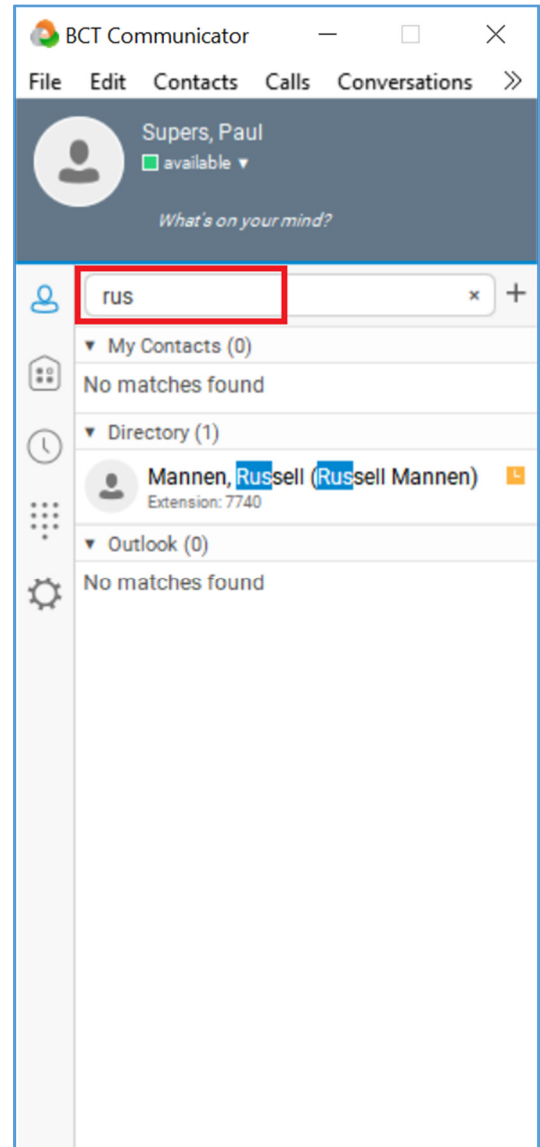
BCT Communicator

File Edit Contacts Calls Conversations »

Supers, Paul
available ▾

What's on your mind?

rus ×  +

▾ My Contacts (0)
No matches found

▾ Directory (1)
Mannen, Russell (Russell Mannen)
Extension: 7740

▾ Outlook (0)
No matches found